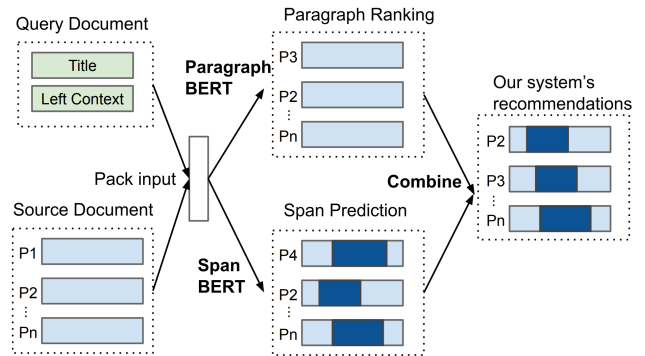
Query Document

Title

Left Context

Pack input

Source Document

P1

P2

⋮

Pn

Paragraph BERT

Span BERT

Paragraph Ranking

P3

P2

⋮

Pn

Span Prediction

P4

P2

⋮

Pn

Combine

Our system's recommendations

P2

P3

⋮

Pn